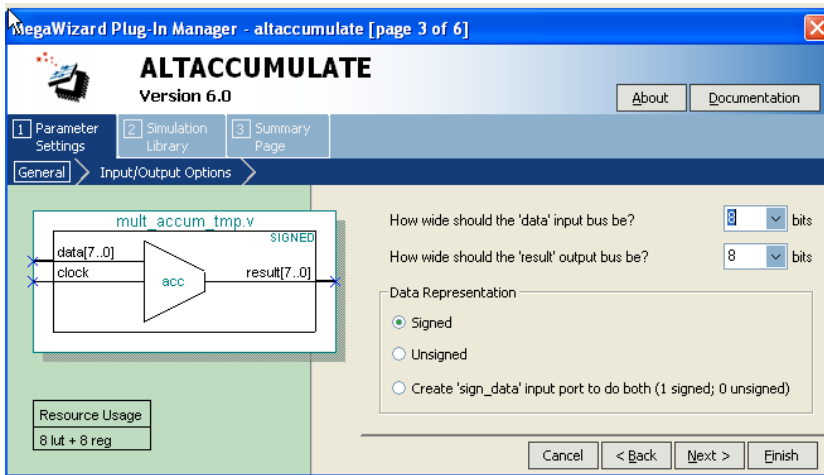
MegaWizard Plug-In Manager - altaccumulate [page 3 of 6]

ALTACCUMULATE
Version 6.0

About
Documentation

1 Parameter Settings
2 Simulation Library
3 Summary Page

General
Input/Output Options

mult_accum_tmp.v
SIGNED
data[7..0]
clock
acc
result[7..0]

Resource Usage
8 lut + 8 reg

How wide should the 'data' input bus be?
8
bits
How wide should the 'result' output bus be?
8
bits

Data Representation
Signed
Unsigned
Create 'sign_data' input port to do both (1 signed; 0 unsigned)

Cancel
< Back
Next >
Finish